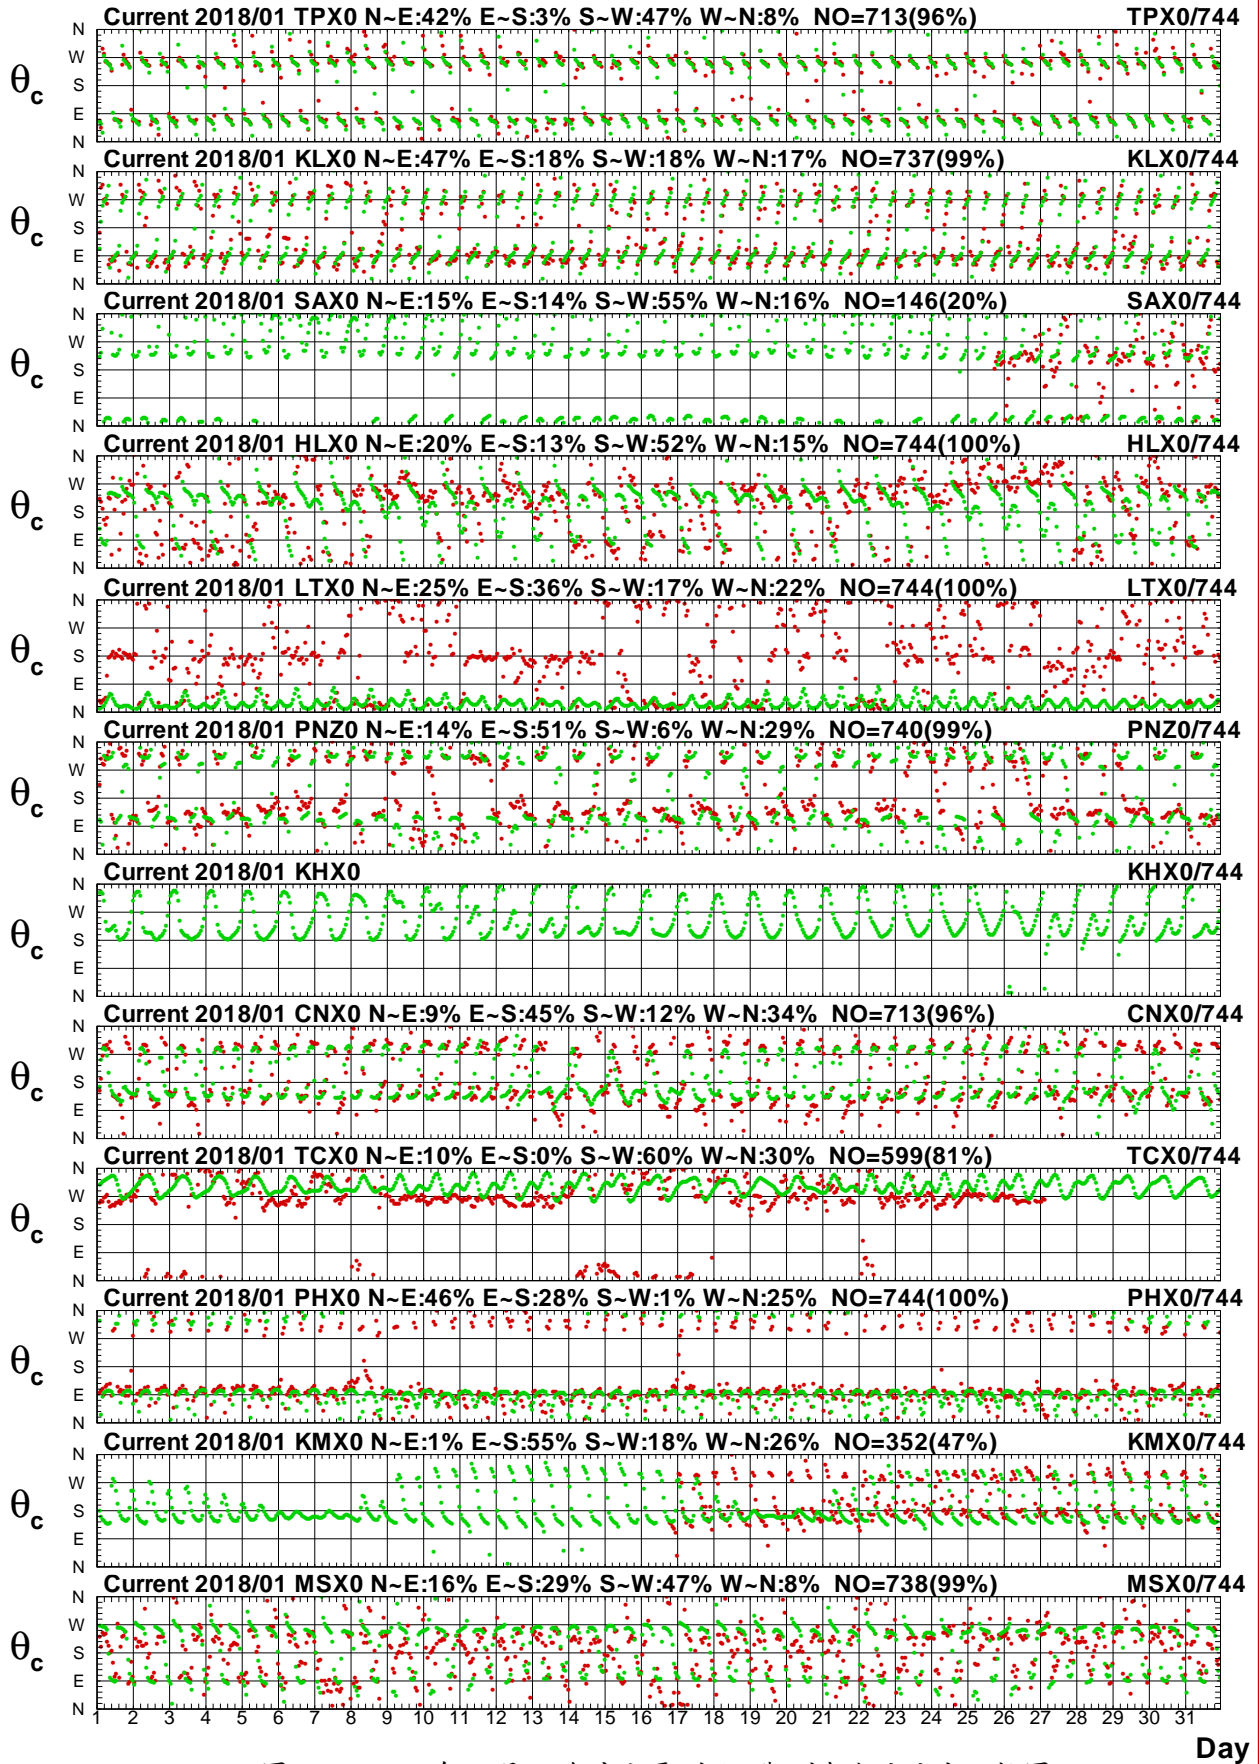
Current 2018/01 TPX0 N~E:42% E~S:3% S~W:47% W~N:8% NO=713(96%) TPX0/744
$\theta_c$ N W S E N

Current 2018/01 KLX0 N~E:47% E~S:18% S~W:18% W~N:17% NO=737(99%) KLX0/744
$\theta_c$ N W S E N

Current 2018/01 SAX0 N~E:15% E~S:14% S~W:55% W~N:16% NO=146(20%) SAX0/744
$\theta_c$ N W S E N

Current 2018/01 HLX0 N~E:20% E~S:13% S~W:52% W~N:15% NO=744(100%) HLX0/744
$\theta_c$ N W S E N

Current 2018/01 LTX0 N~E:25% E~S:36% S~W:17% W~N:22% NO=744(100%) LTX0/744
$\theta_c$ N W S E N

Current 2018/01 PNZ0 N~E:14% E~S:51% S~W:6% W~N:29% NO=740(99%) PNZ0/744
$\theta_c$ N W S E N

Current 2018/01 KHX0 KHX0/744
$\theta_c$ N W S E N

Current 2018/01 CNX0 N~E:9% E~S:45% S~W:12% W~N:34% NO=713(96%) CNX0/744
$\theta_c$ N W S E N

Current 2018/01 TCX0 N~E:10% E~S:0% S~W:60% W~N:30% NO=599(81%) TCX0/744
$\theta_c$ N W S E N

Current 2018/01 PHX0 N~E:46% E~S:28% S~W:1% W~N:25% NO=744(100%) PHX0/744
$\theta_c$ N W S E N

Current 2018/01 KMX0 N~E:1% E~S:55% S~W:18% W~N:26% NO=352(47%) KMX0/744
$\theta_c$ N W S E N

Current 2018/01 MSX0 N~E:16% E~S:29% S~W:47% W~N:8% NO=738(99%) MSX0/744
$\theta_c$ N W S E N
1 2 3 4 5 6 7 8 9 10 11 12 13 14 15 16 17 18 19 20 21 22 23 24 25 26 27 28 29 30 31
Day